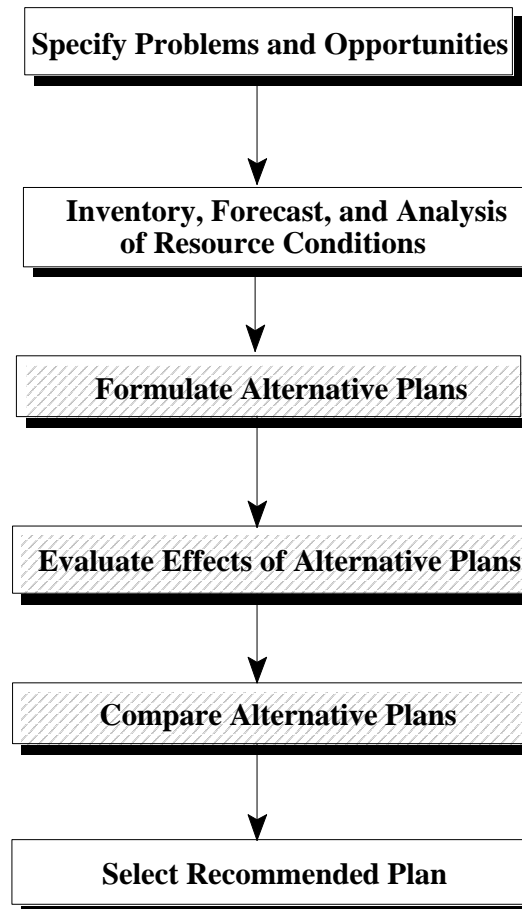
Specify Problems and Opportunities

Inventory, Forecast, and Analysis of Resource Conditions

Formulate Alternative Plans

Evaluate Effects of Alternative Plans

Compare Alternative Plans

Select Recommended Plan